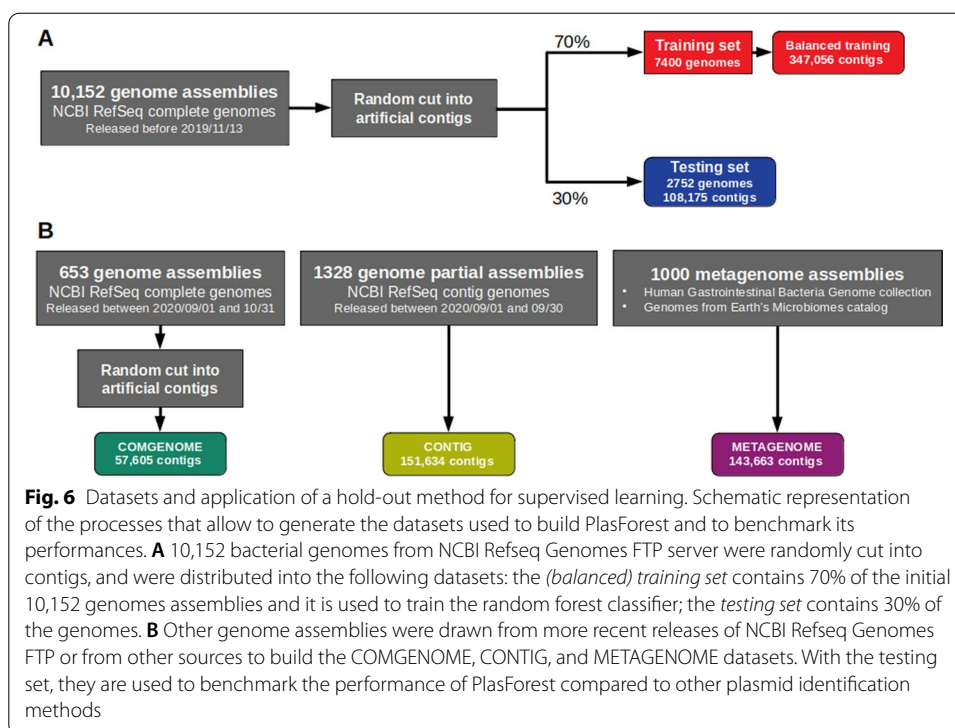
A

10,152 genome assemblies
NCBI RefSeq complete genomes
Released before 2019/11/13

Random cut into artificial contigs

70%

Training set
7400 genomes

Balanced training
347,056 contigs

30%

Testing set
2752 genomes
108,175 contigs

B

653 genome assemblies
NCBI RefSeq complete genomes
Released between 2020/09/01 and 10/31

Random cut into artificial contigs

COMGENOME
57,605 contigs

1328 genome partial assemblies
NCBI RefSeq contig genomes
Released between 2020/09/01 and 09/30

CONTIG
151,634 contigs

1000 metagenome assemblies
• Human Gastrointestinal Bacteria Genome collection
• Genomes from Earth's Microbiomes catalog

METAGENOME
143,663 contigs

**Fig. 6** Datasets and application of a hold-out method for supervised learning. Schematic representation of the processes that allow to generate the datasets used to build PlasForest and to benchmark its performances. **A** 10,152 bacterial genomes from NCBI Refseq Genomes FTP server were randomly cut into contigs, and were distributed into the following datasets: the *(balanced) training set* contains 70% of the initial 10,152 genomes assemblies and it is used to train the random forest classifier; the *testing set* contains 30% of the genomes. **B** Other genome assemblies were drawn from more recent releases of NCBI Refseq Genomes FTP or from other sources to build the COMGENOME, CONTIG, and METAGENOME datasets. With the testing set, they are used to benchmark the performance of PlasForest compared to other plasmid identification methods